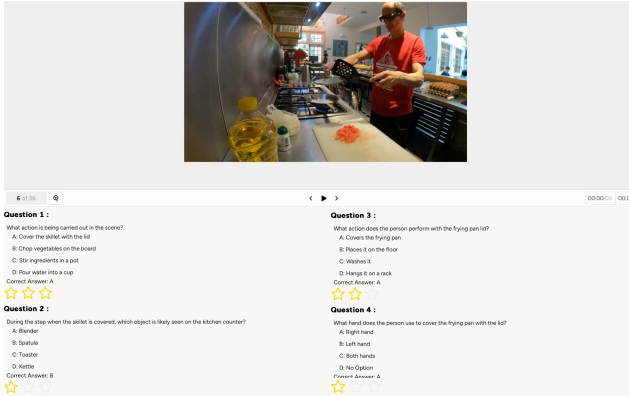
6 of 36

00:00:05 00:0

Question 1 :

What action is being carried out in the scene?

A: Cover the skillet with the lid

B: Chop vegetables on the board

C: Stir ingredients in a pot

D: Pour water into a cup

Correct Answer: A

Question 2 :

During the step when the skillet is covered, which object is likely seen on the kitchen counter?

A: Blender

B: Spatula

C: Toaster

D: Kettle

Correct Answer: B

Question 3 :

What action does the person perform with the frying pan lid?

A: Covers the frying pan

B: Places it on the floor

C: Washes it

D: Hangs it on a rack

Correct Answer: A

Question 4 :

What hand does the person use to cover the frying pan with the lid?

A: Right hand

B: Left hand

C: Both hands

D: No Option

Correct Answer: A